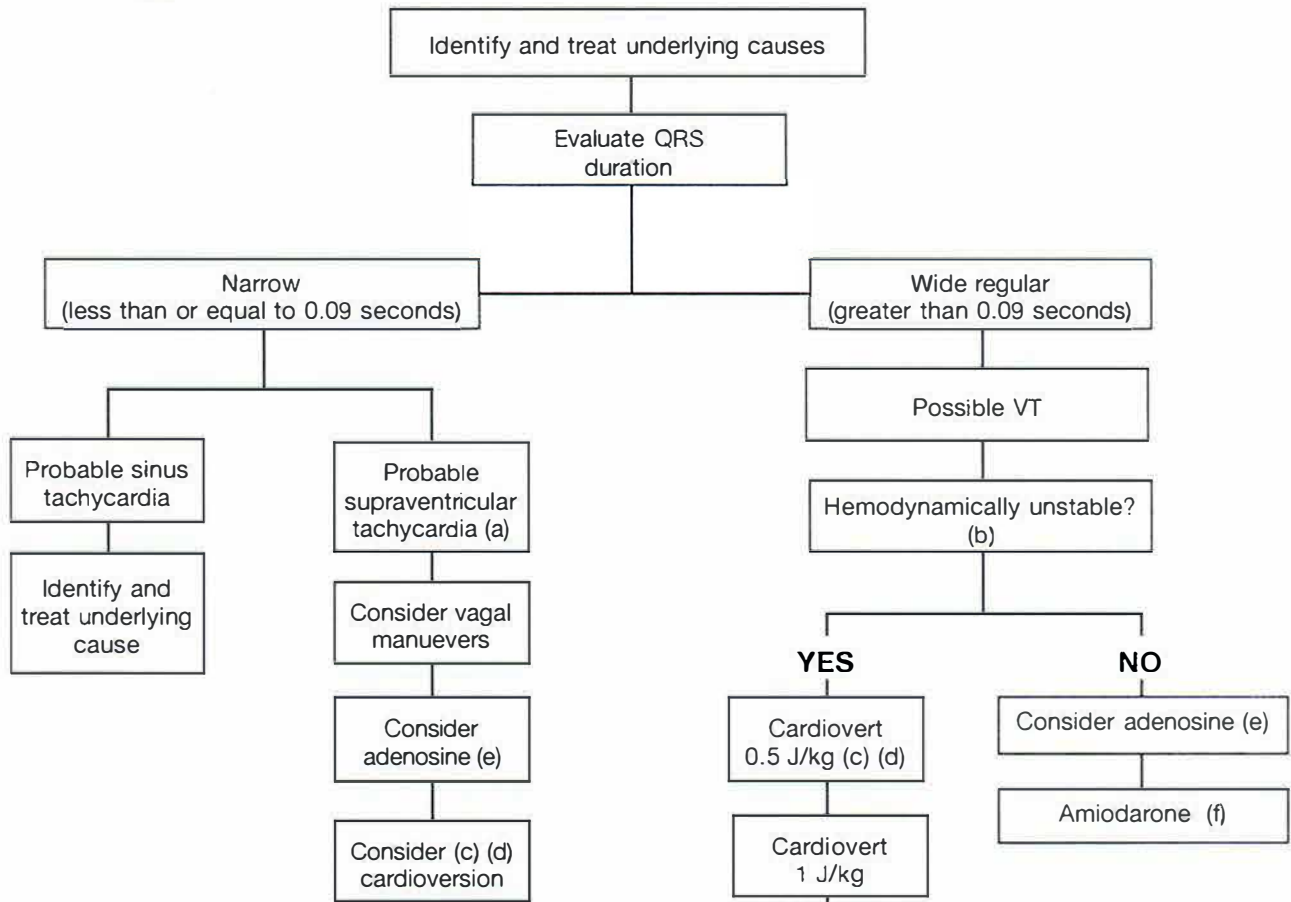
Identify and treat underlying causes

Evaluate QRS duration

Narrow (less than or equal to 0.09 seconds)

Wide regular (greater than 0.09 seconds)

Probable sinus tachycardia

Identify and treat underlying cause

Probable supraventricular tachycardia (a)

Consider vagal manuevers

Consider adenosine (e)

Consider (c) (d) cardioversion

Possible VT

Hemodynamically unstable? (b)

YES

Cardiovert 0.5 J/kg (c) (d)

Cardiovert 1 J/kg

NO

Consider adenosine (e)

Amiodarone (f)